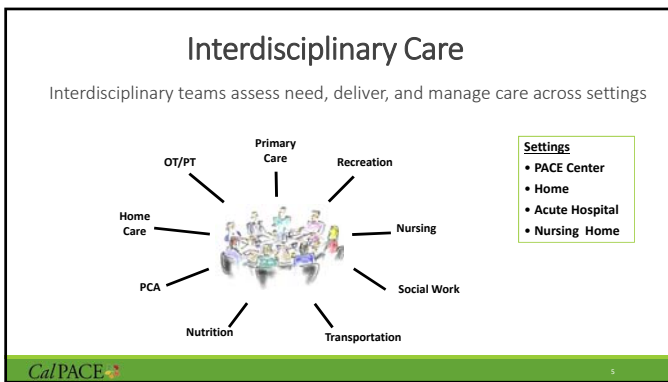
Interdisciplinary Care

Interdisciplinary teams assess need, deliver, and manage care across settings

Primary Care

OT/PT

Recreation

Home Care

Nursing

PCA

Social Work

Nutrition

Transportation

Settings
• PACE Center
• Home
• Acute Hospital
• Nursing Home

CalPACE

5